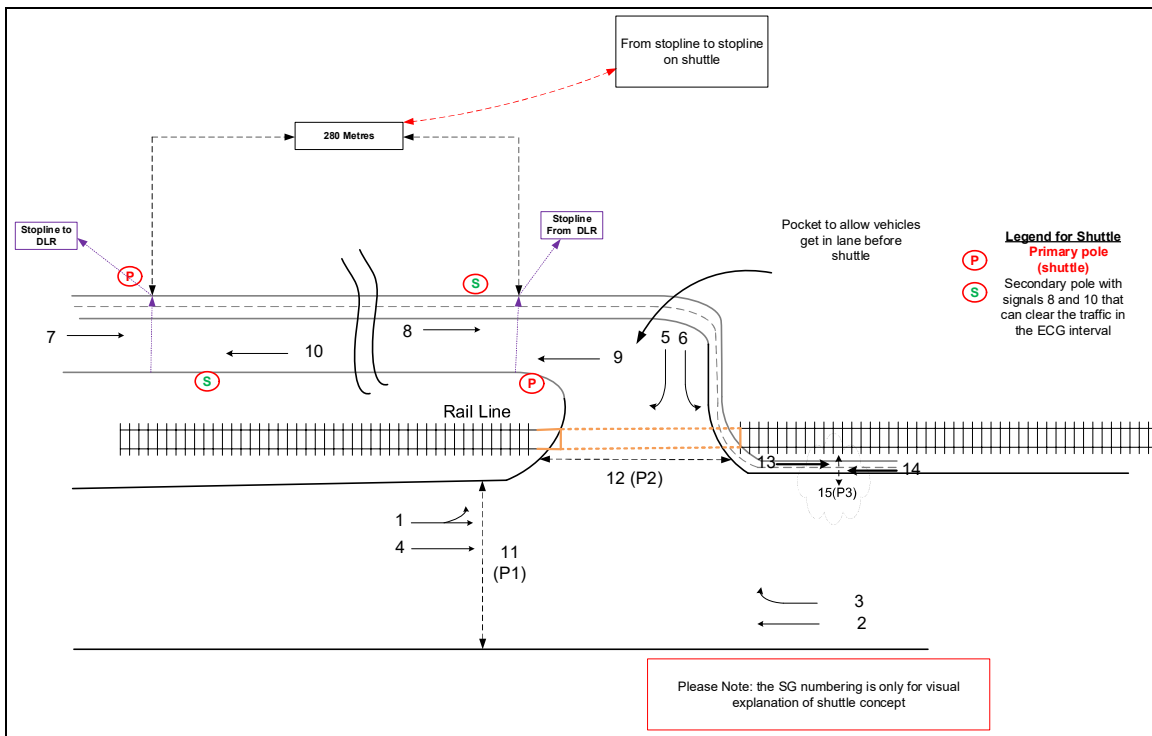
From stopline to stopline on shuttle

280 Metres

Stopline to DLR

Stopline From DLR

Pocket to allow vehicles get in lane before shuttle

Legend for Shuttle
P Primary pole (shuttle)
S Secondary pole with signals 8 and 10 that can clear the traffic in the ECG interval

P

S

7

8

10

9

5

6

S

P

Rail Line

12 (P2)

13

14

15(P3)

1

4

11 (P1)

3

2

Please Note: the SG numbering is only for visual explanation of shuttle concept